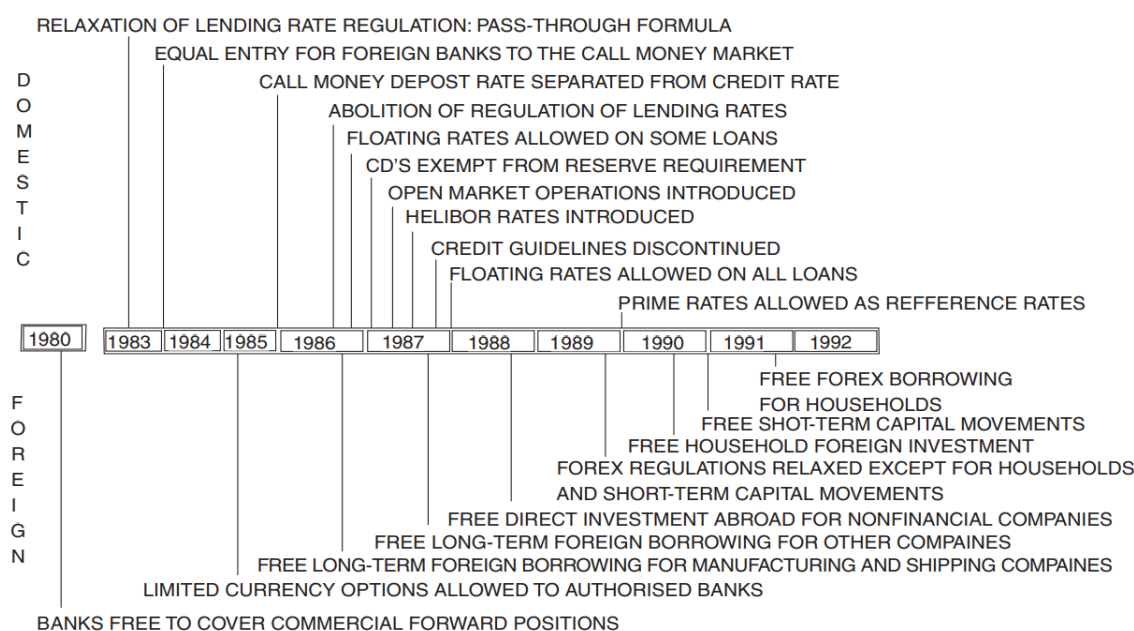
RELAXATION OF LENDING RATE REGULATION: PASS-THROUGH FORMULA
EQUAL ENTRY FOR FOREIGN BANKS TO THE CALL MONEY MARKET
CALL MONEY DEPOST RATE SEPARATED FROM CREDIT RATE
ABOLITION OF REGULATION OF LENDING RATES
FLOATING RATES ALLOWED ON SOME LOANS
CD'S EXEMPT FROM RESERVE REQUIREMENT
OPEN MARKET OPERATIONS INTRODUCED
HELIBOR RATES INTRODUCED
CREDIT GUIDELINES DISCONTINUED
FLOATING RATES ALLOWED ON ALL LOANS
PRIME RATES ALLOWED AS REFFERENCE RATES

DOMESTIC

| 1980 | 1983 | 1984 | 1985 | 1986 | 1987 | 1988 | 1989 | 1990 | 1991 | 1992 |
|---|---|---|---|---|---|---|---|---|---|---|

FOREIGN

FREE FOREX BORROWING FOR HOUSEHOLDS
FREE SHOT-TERM CAPITAL MOVEMENTS
FREE HOUSEHOLD FOREIGN INVESTMENT
FOREX REGULATIONS RELAXED EXCEPT FOR HOUSEHOLDS AND SHORT-TERM CAPITAL MOVEMENTS
FREE DIRECT INVESTMENT ABROAD FOR NONFINANCIAL COMPANIES
FREE LONG-TERM FOREIGN BORROWING FOR OTHER COMPAINES
FREE LONG-TERM FOREIGN BORROWING FOR MANUFACTURING AND SHIPPING COMPAINES
LIMITED CURRENCY OPTIONS ALLOWED TO AUTHORISED BANKS
BANKS FREE TO COVER COMMERCIAL FORWARD POSITIONS